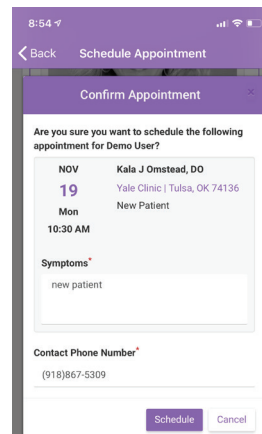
8:54

Back Schedule Appointment

Confirm Appointment

×

Are you sure you want to schedule the following appointment for Demo User?

NOV
19
Mon
10:30 AM

Kala J Omstead, DO
Yale Clinic | Tulsa, OK 74136
New Patient

Symptoms*

new patient

Contact Phone Number*

(918)867-5309

Schedule Cancel